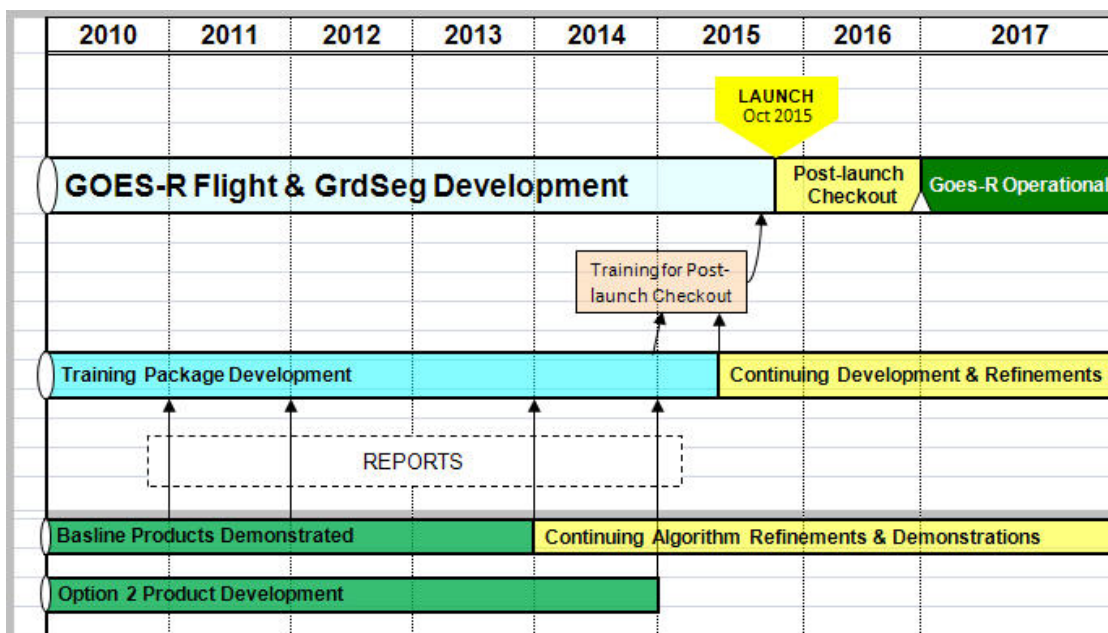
| 2010 | 2011 | 2012 | 2013 | 2014 | 2015 | 2016 | 2017 |
|---|---|---|---|---|---|---|---|

LAUNCH
Oct 2015

GOES-R Flight & GrdSeg Development

Post-launch Checkout

Goes-R Operational

Training for Post-launch Checkout

Training Package Development

Continuing Development & Refinements

REPORTS

Basline Products Demonstrated

Continuing Algorithm Refinements & Demonstrations

Option 2 Product Development